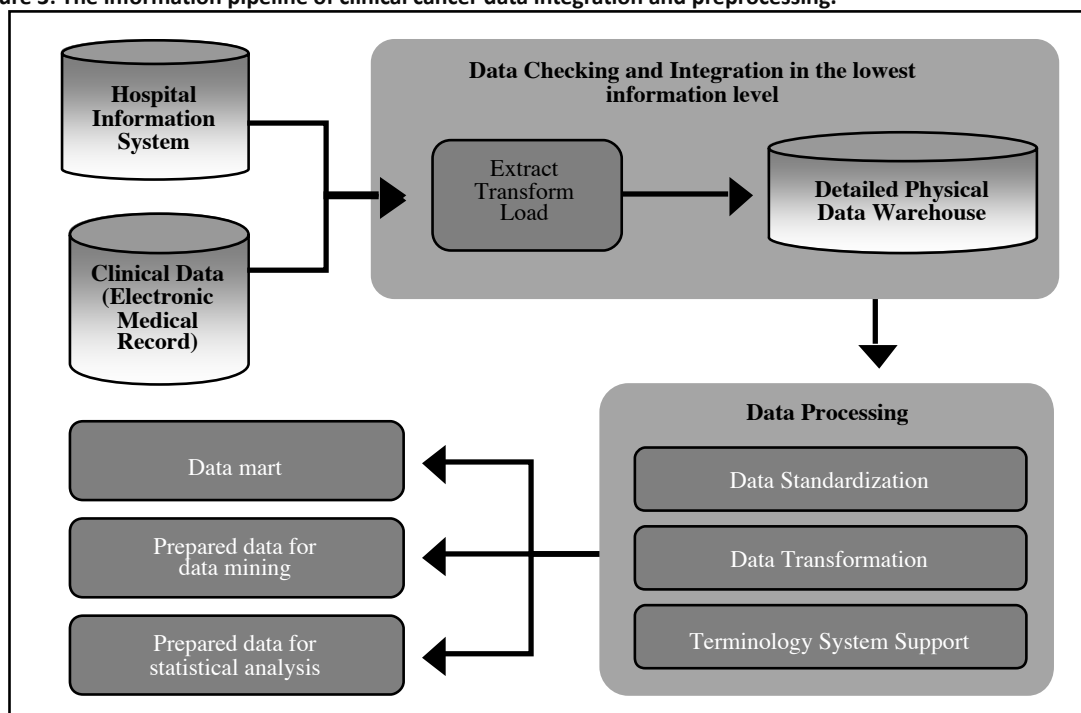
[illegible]re 3. The information pipeline of clinical cancer data integration and preprocessing.

Hospital Information System

Clinical Data (Electronic Medical Record)

Data Checking and Integration in the lowest information level

Extract Transform Load

Detailed Physical Data Warehouse

Data Processing

Data Standardization

Data Transformation

Terminology System Support

Data mart

Prepared data for data mining

Prepared data for statistical analysis